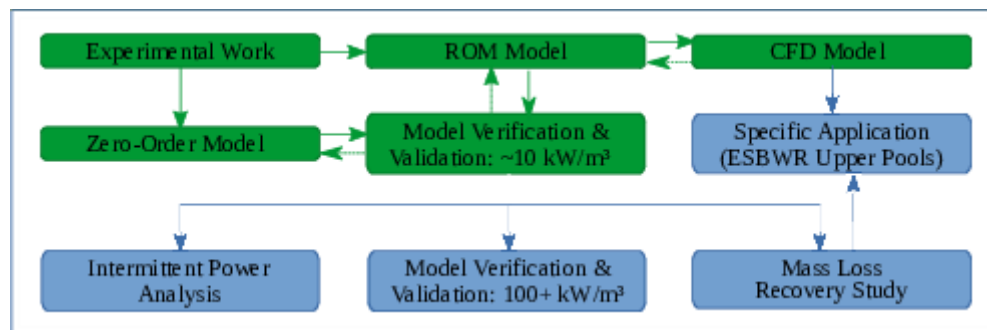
Experimental Work

ROM Model

CFD Model

Zero-Order Model

Model Verification & Validation: ~10 kW/m³

Specific Application (ESBWR Upper Pools)

Intermittent Power Analysis

Model Verification & Validation: 100+ kW/m³

Mass Loss Recovery Study